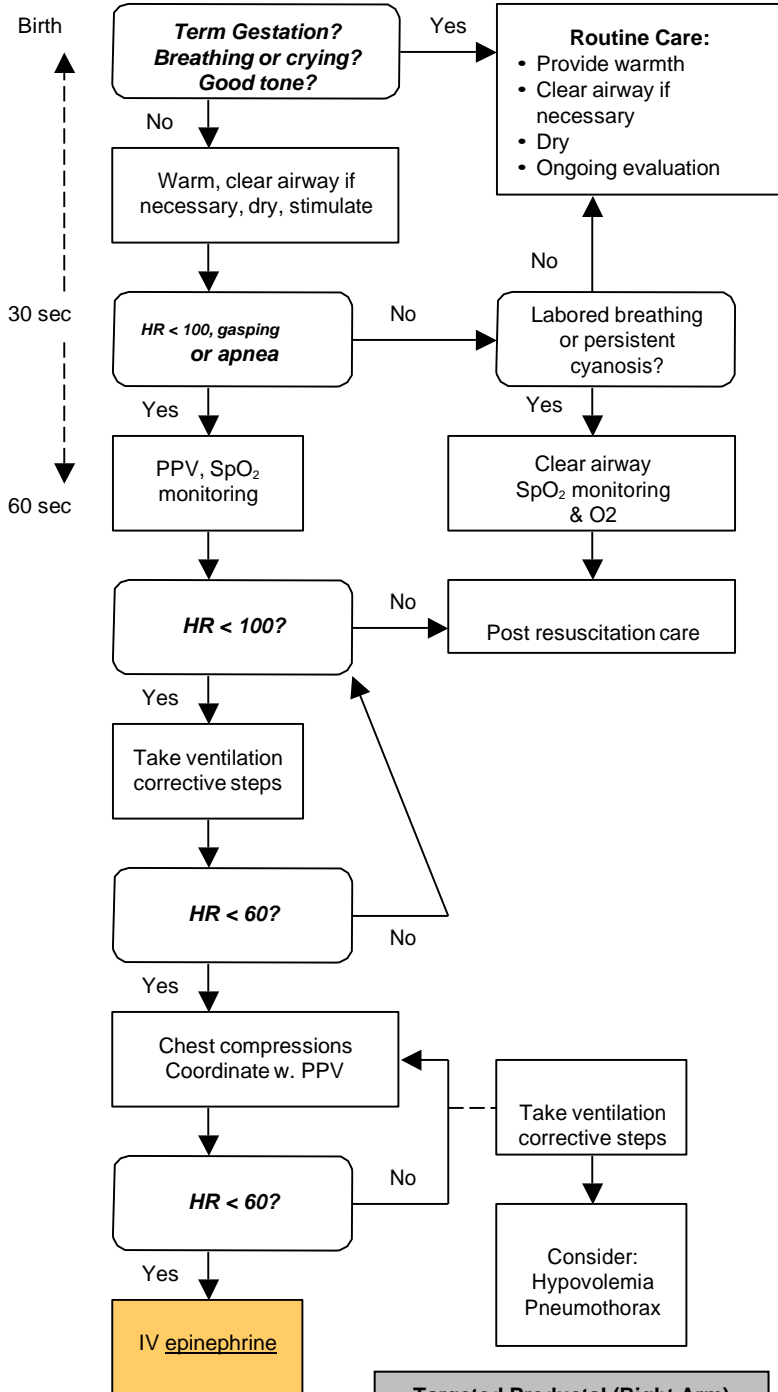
Birth

Term Gestation?
Breathing or crying?
Good tone?

Yes

Routine Care:
• Provide warmth
• Clear airway if necessary
• Dry
• Ongoing evaluation

No

Warm, clear airway if necessary, dry, stimulate

No

30 sec

HR < 100, gasping or apnea

No

Labored breathing or persistent cyanosis?

Yes

Yes

PPV, $SpO_2$ monitoring

60 sec

Clear airway
$SpO_2$ monitoring
& O2

HR < 100?

No

Post resuscitation care

Yes

Take ventilation corrective steps

HR < 60?

No

Yes

Chest compressions
Coordinate w. PPV

Take ventilation corrective steps

HR < 60?

No

Consider:
Hypovolemia
Pneumothorax

Yes

IV epinephrine

Targeted Preductal (Right Arm) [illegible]